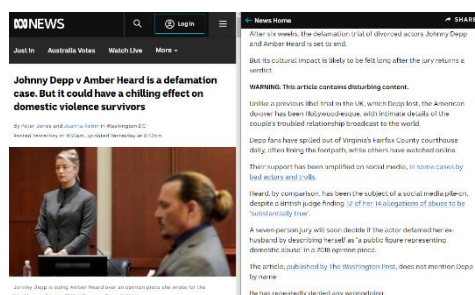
ABC NEWS

Log in

Just In Australia Votes Watch Live More

Johnny Depp v Amber Heard is a defamation case. But it could have a chilling effect on domestic violence survivors

By Peter Jones and Joanna Robin in Washington DC

Posted Yesterday at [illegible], updated Yesterday at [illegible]

Johnny Depp is suing Amber Heard over an opinion piece she wrote for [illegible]

News Home

SHARE

After six weeks, the defamation trial of divorced actors Johnny Depp and Amber Heard is set to end.

But its cultural impact is likely to be felt long after the jury returns a verdict.

WARNING: This article contains disturbing content.

Unlike a previous libel trial in the UK, which Depp lost, the American do-over has been Hollywood-esque, with intimate details of the couple's troubled relationship broadcast to the world.

Depp fans have spilled out of Virginia's Fairfax County courthouse daily, often lining the footpath, while others have watched online.

Their support has been amplified on social media, in some cases by bad actors and trolls.

Heard, by comparison, has been the subject of a social media pile-on, despite a British judge finding 12 of her 14 allegations of abuse to be "substantially true".

A seven-person jury will soon decide if the actor defamed her ex-husband by describing herself as "a public figure representing domestic abuse" in a 2018 opinion piece.

The article, published by The Washington Post, does not mention Depp by name.

He has repeatedly denied any wrongdoing.